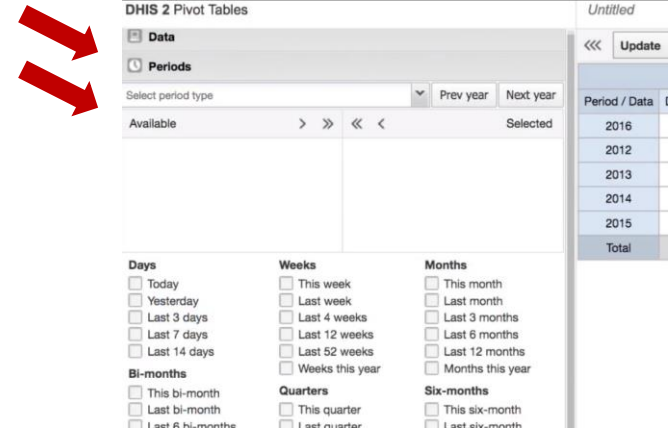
DHIS 2 Pivot Tables

Untitled

Data

Periods

Select period type

Prev year

Next year

Available

>

»

«

<

Selected

Days
Today
Yesterday
Last 3 days
Last 7 days
Last 14 days

Bi-months
This bi-month
Last bi-month
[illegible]

Weeks
This week
Last week
Last 4 weeks
Last 12 weeks
Last 52 weeks
Weeks this year

Quarters
This quarter
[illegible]

Months
This month
Last month
Last 3 months
Last 6 months
Last 12 months
Months this year

Six-months
This six-month
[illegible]

«‹

Update

| Period / Data |
|---|
| 2016 |
| 2012 |
| 2013 |
| 2014 |
| 2015 |
| Total |